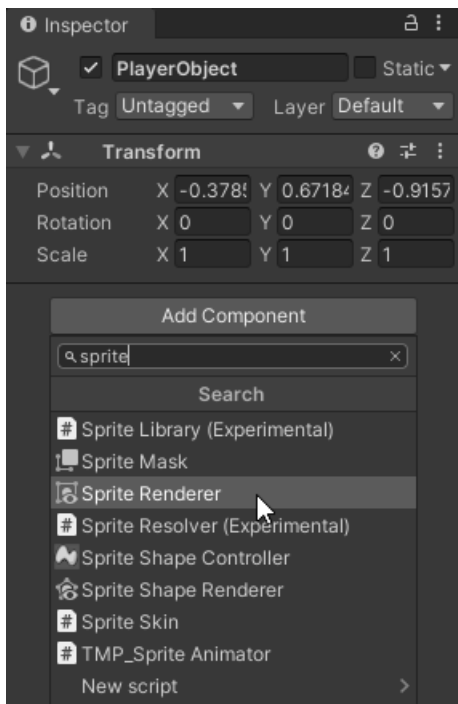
Inspector

PlayerObject

Static

Tag Untagged

Layer Default

Transform

| | | | | | | |
|---|---|---|---|---|---|---|
| Position | X | -0.378 | Y | 0.67184 | Z | -0.9157 |
| Rotation | X | 0 | Y | 0 | Z | 0 |
| Scale | X | 1 | Y | 1 | Z | 1 |

Add Component

sprite

Search

Sprite Library (Experimental)

Sprite Mask

Sprite Renderer

Sprite Resolver (Experimental)

Sprite Shape Controller

Sprite Shape Renderer

Sprite Skin

TMP_Sprite Animator

New script